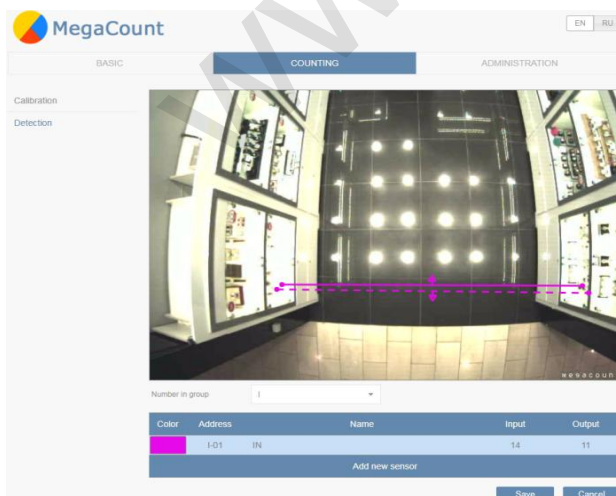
MegaCount

EN RU

BASIC COUNTING ADMINISTRATION

Calibration
Detection

megacoun

Number in group 1

| Color | Address | Name | Input | Output |
|---|---|---|---|---|
| | I-01 | IN | 14 | 11 |

Add new sensor

Save Cancel